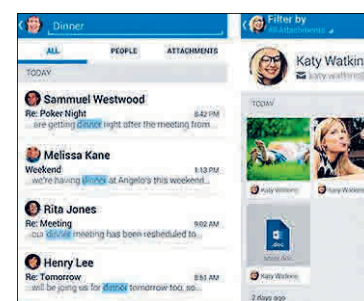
Dinner

ALL PEOPLE ATTACHMENTS

TODAY

Sammuel Westwood
Re: Poker Night 8:42 PM
...are getting dinner night after the meeting from...

Melissa Kane
Weekend 1:13 PM
...we're having dinner at Angelo's this weekend...

Rita Jones
Re: Meeting 9:02 AM
...our dinner meeting has been resheduled to...

Henry Lee
Re: Tomorrow 8:51 AM
...will be joing us for dinner tomorrow too, so...

Filter by
All Attachments

Katy Watkin
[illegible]

TODAY

Katy Watkins
Katy Watkins

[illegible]

Katy Watkins

2 days ago